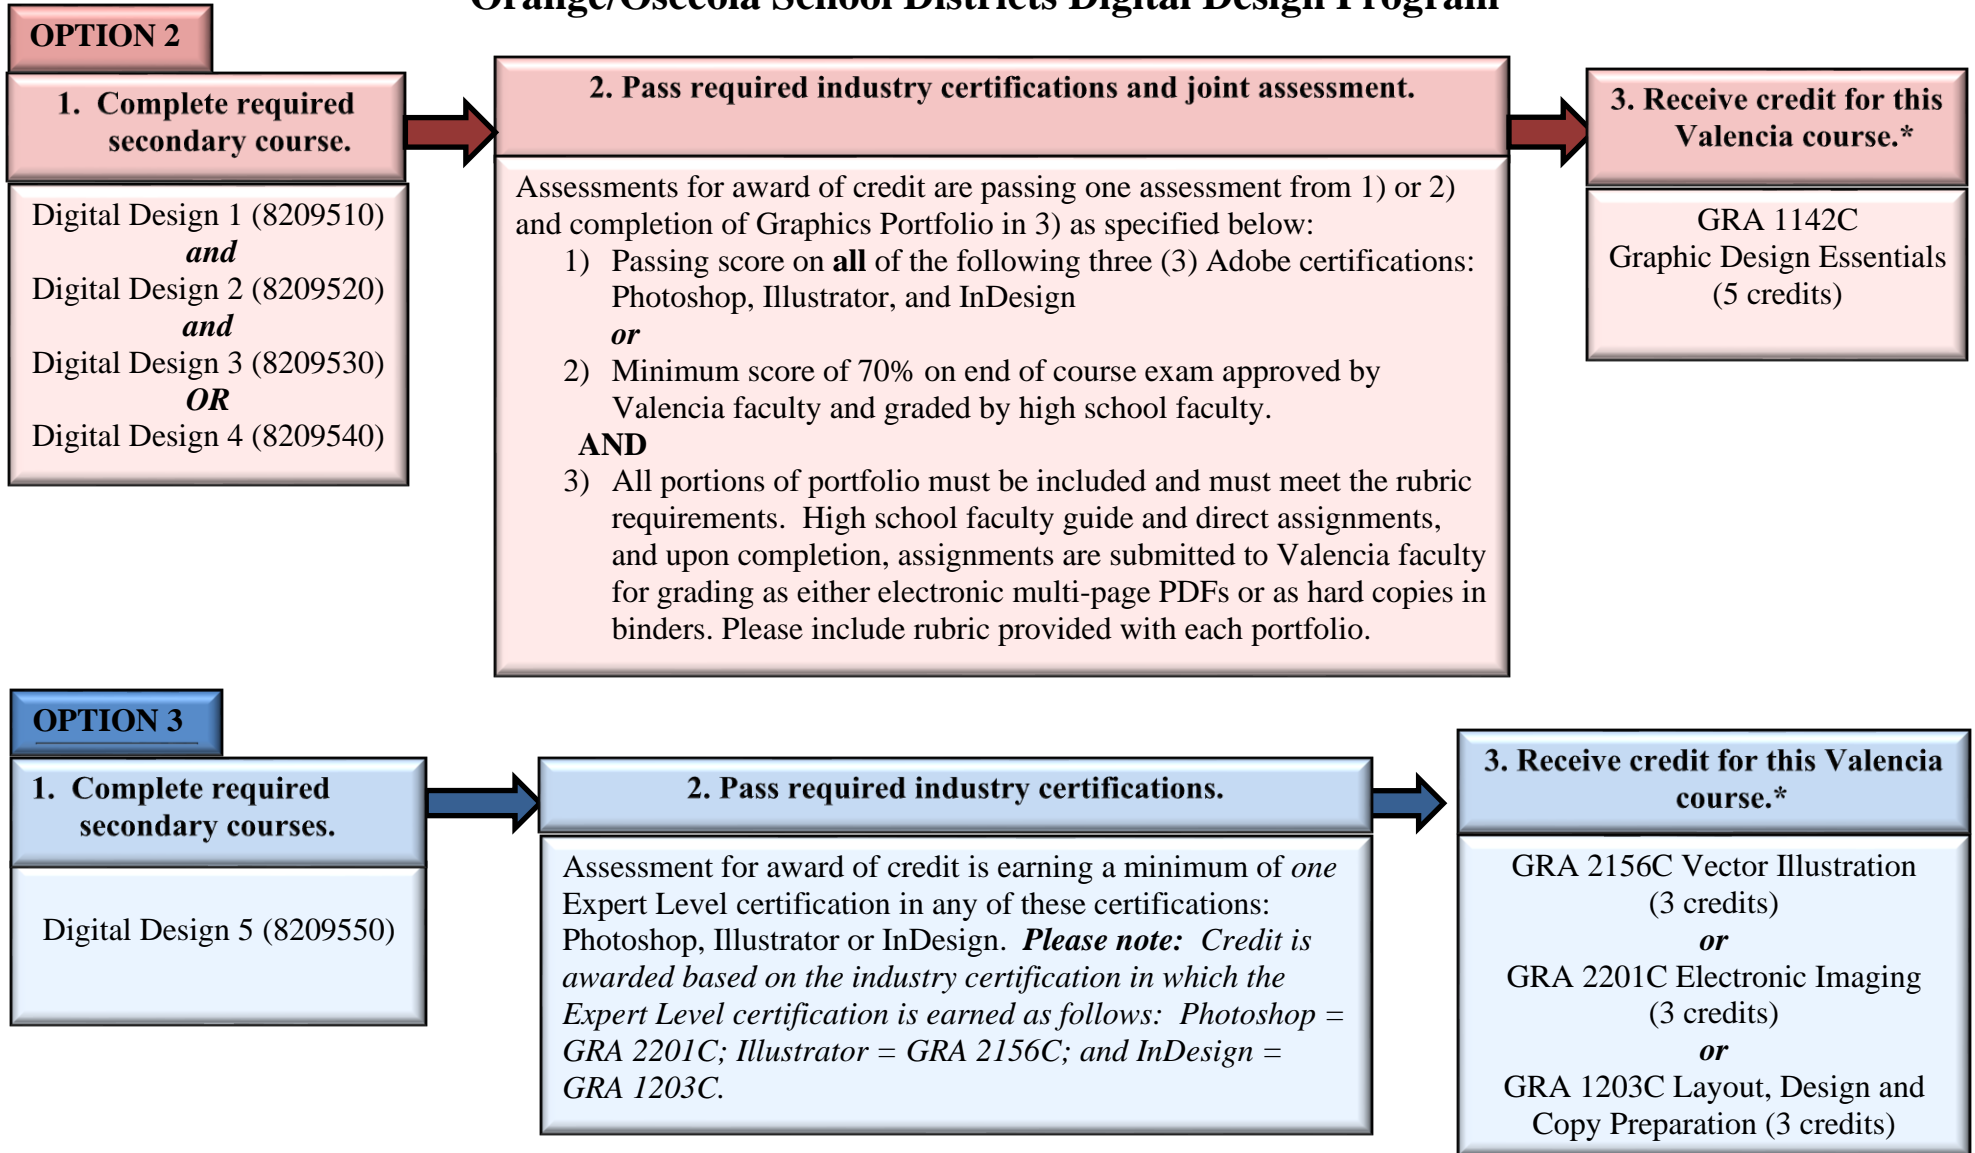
Orange/Osceola School Districts Digital Design Program

OPTION 2

1. Complete required secondary course.

Digital Design 1 (8209510)
*and*
Digital Design 2 (8209520)
*and*
Digital Design 3 (8209530)
*OR*
Digital Design 4 (8209540)

2. Pass required industry certifications and joint assessment.

Assessments for award of credit are passing one assessment from 1) or 2) and completion of Graphics Portfolio in 3) as specified below:
1) Passing score on **all** of the following three (3) Adobe certifications: Photoshop, Illustrator, and InDesign
*or*
2) Minimum score of 70% on end of course exam approved by Valencia faculty and graded by high school faculty.
AND
3) All portions of portfolio must be included and must meet the rubric requirements. High school faculty guide and direct assignments, and upon completion, assignments are submitted to Valencia faculty for grading as either electronic multi-page PDFs or as hard copies in binders. Please include rubric provided with each portfolio.

3. Receive credit for this Valencia course.*

GRA 1142C
Graphic Design Essentials
(5 credits)

OPTION 3

1. Complete required secondary courses.

Digital Design 5 (8209550)

2. Pass required industry certifications.

Assessment for award of credit is earning a minimum of *one* Expert Level certification in any of these certifications: Photoshop, Illustrator or InDesign. ***Please note:*** *Credit is awarded based on the industry certification in which the Expert Level certification is earned as follows: Photoshop = GRA 2201C; Illustrator = GRA 2156C; and InDesign = GRA 1203C.*

3. Receive credit for this Valencia course.*

GRA 2156C Vector Illustration
(3 credits)
*or*
GRA 2201C Electronic Imaging
(3 credits)
*or*
GRA 1203C Layout, Design and Copy Preparation (3 credits)